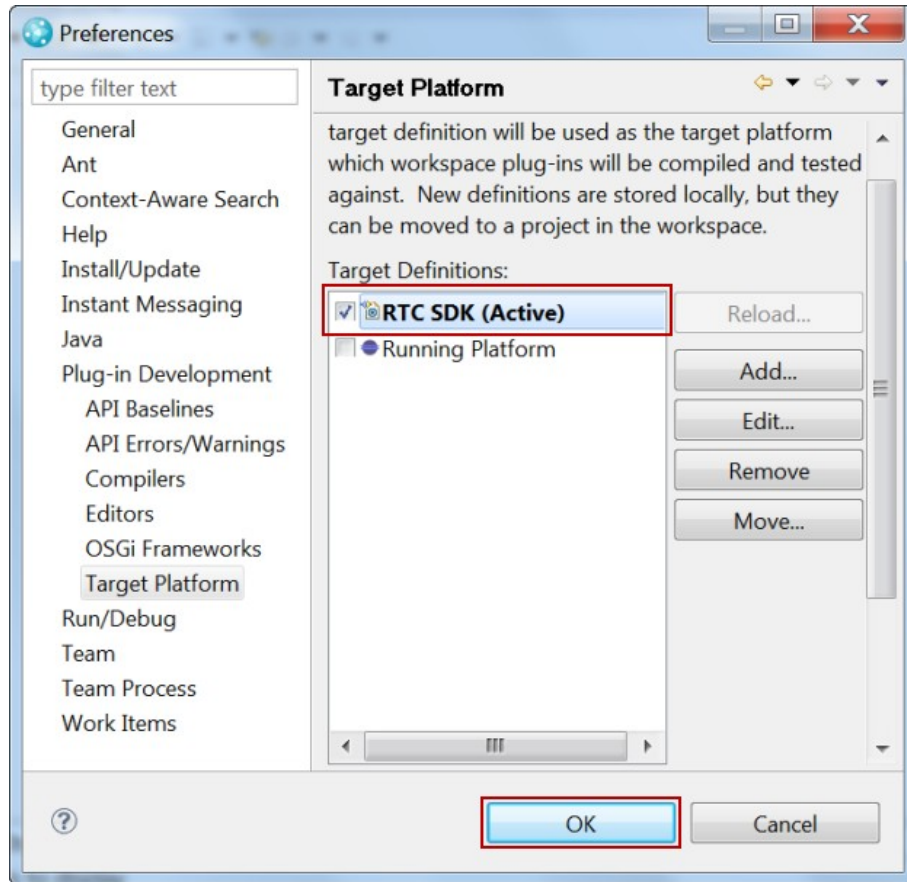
Preferences

type filter text

General
Ant
Context-Aware Search
Help
Install/Update
Instant Messaging
Java
Plug-in Development
API Baselines
API Errors/Warnings
Compilers
Editors
OSGi Frameworks
Target Platform
Run/Debug
Team
Team Process
Work Items

Target Platform

target definition will be used as the target platform which workspace plug-ins will be compiled and tested against. New definitions are stored locally, but they can be moved to a project in the workspace.

Target Definitions:

RTC SDK (Active)
Running Platform

Reload...
Add...
Edit...
Remove
Move...

OK
Cancel